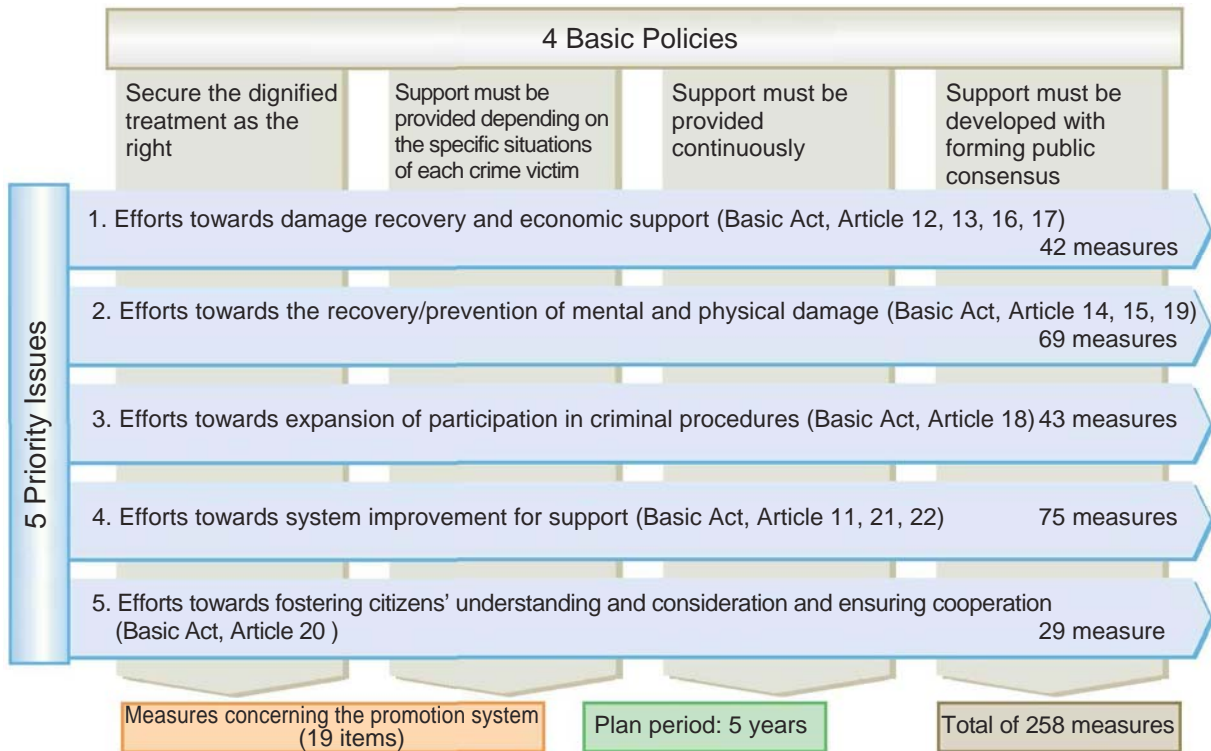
4 Basic Policies

Secure the dignified treatment as the right

Support must be provided depending on the specific situations of each crime victim

Support must be provided continuously

Support must be developed with forming public consensus

5 Priority Issues

1. Efforts towards damage recovery and economic support (Basic Act, Article 12, 13, 16, 17) 42 measures

2. Efforts towards the recovery/prevention of mental and physical damage (Basic Act, Article 14, 15, 19) 69 measures

3. Efforts towards expansion of participation in criminal procedures (Basic Act, Article 18) 43 measures

4. Efforts towards system improvement for support (Basic Act, Article 11, 21, 22) 75 measures

5. Efforts towards fostering citizens' understanding and consideration and ensuring cooperation (Basic Act, Article 20 ) 29 measure

Measures concerning the promotion system (19 items)

Plan period: 5 years

Total of 258 measures